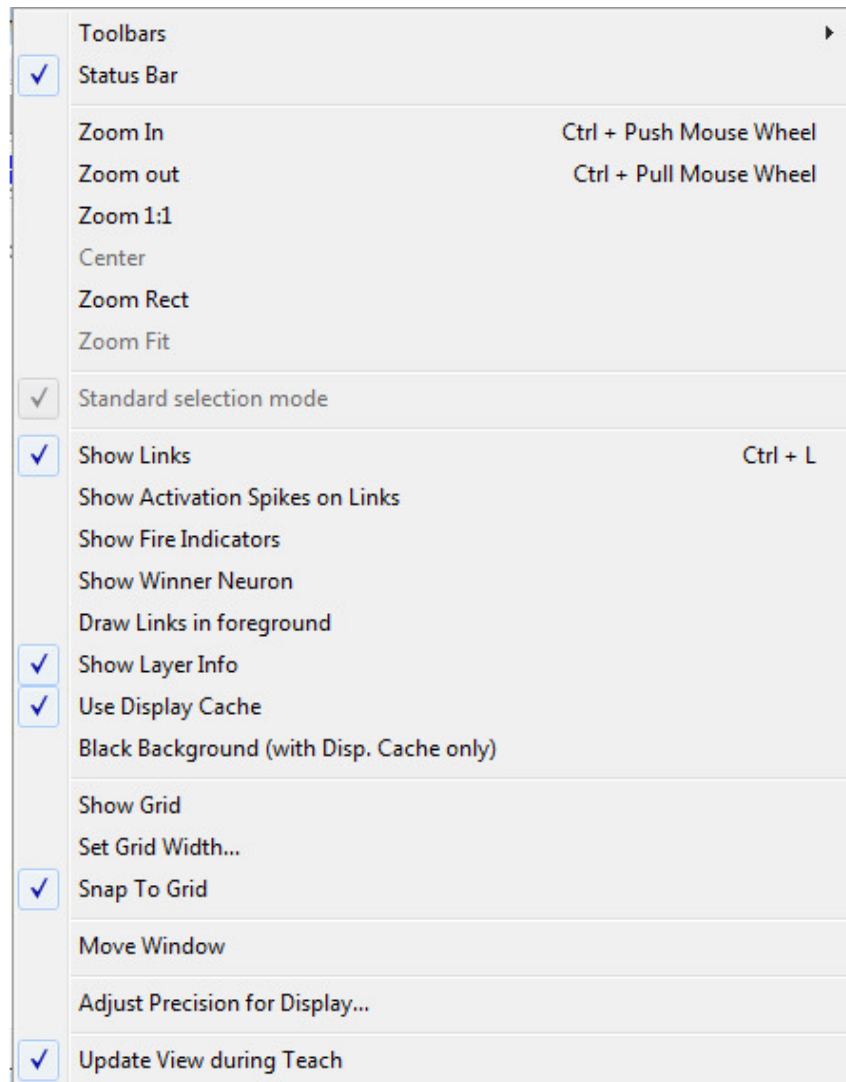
Toolbars
✓ Status Bar

Zoom In Ctrl + Push Mouse Wheel
Zoom out Ctrl + Pull Mouse Wheel
Zoom 1:1
Center
Zoom Rect
Zoom Fit

✓ Standard selection mode

✓ Show Links Ctrl + L
Show Activation Spikes on Links
Show Fire Indicators
Show Winner Neuron
Draw Links in foreground
✓ Show Layer Info
✓ Use Display Cache
Black Background (with Disp. Cache only)

Show Grid
Set Grid Width...
✓ Snap To Grid

Move Window

Adjust Precision for Display...

✓ Update View during Teach